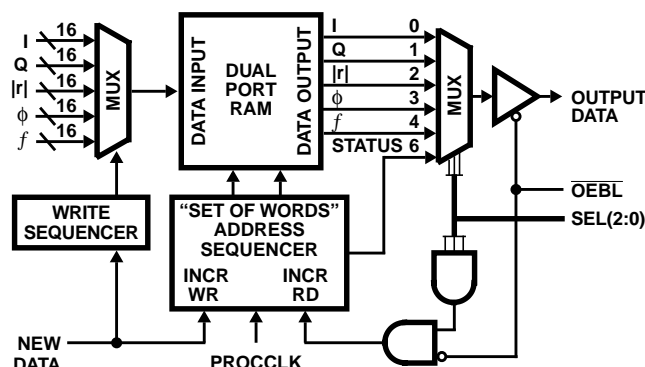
16
I
16
Q
16
|r|
16
$\phi$
16
$f$
MUX
DATA INPUT
DUAL PORT RAM
DATA OUTPUT
I
Q
|r|
$\phi$
$f$
STATUS
0
1
2
3
4
6
MUX
OUTPUT DATA
WRITE SEQUENCER
"SET OF WORDS" ADDRESS SEQUENCER
INCR WR
INCR RD
$\overline{OEBL}$
SEL(2:0)
NEW DATA
PROCCLK